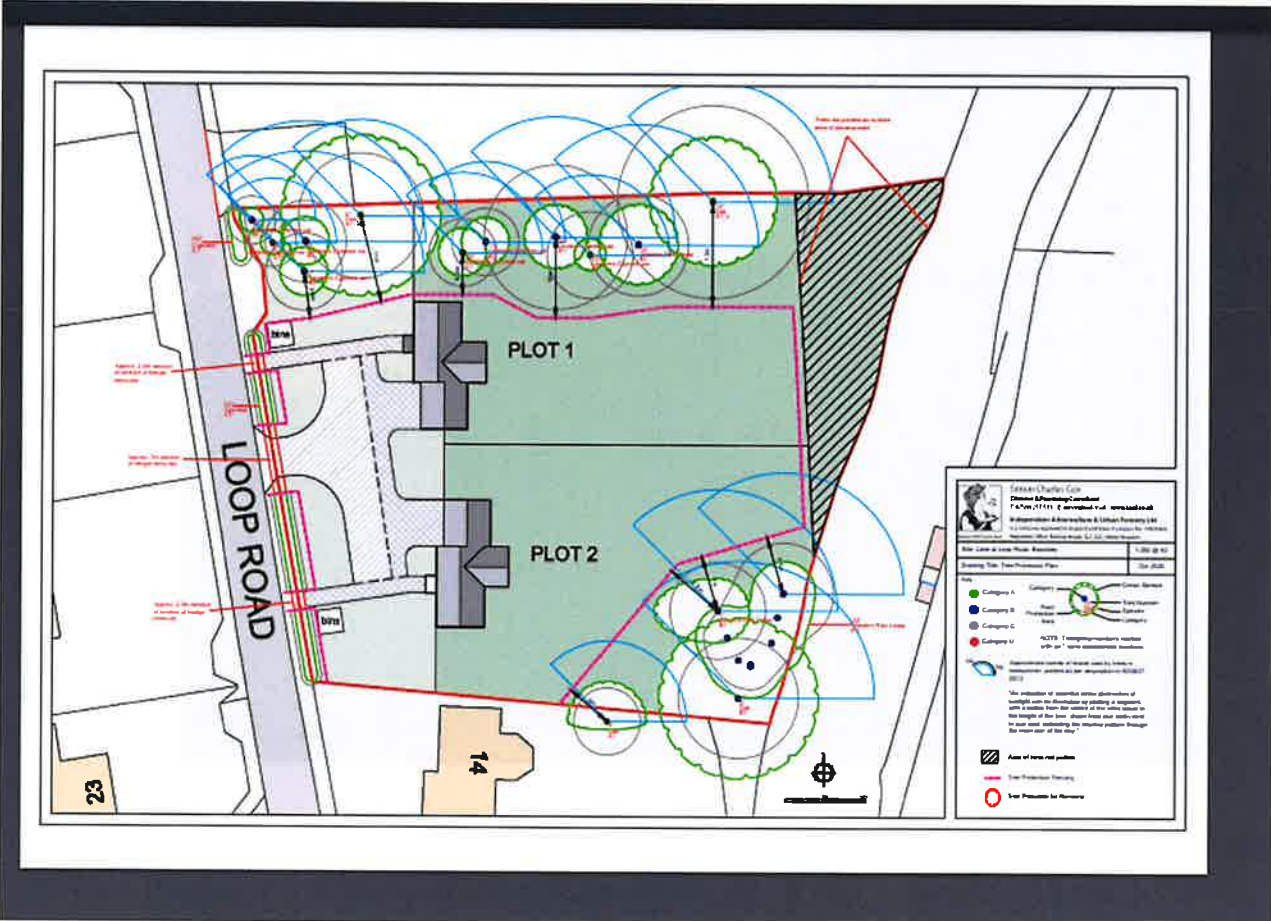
PLOT 1

PLOT 2

LOOP ROAD

bins

bins

14

23

Simon Charles Cox

Independent Arboriculture & Urban Forestry Ltd

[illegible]

Site: Land at Loop Road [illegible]

Drawing Title: Tree Protection Plan

Category A

Category B

Category C

Category U

Category

Root Protection Area

Crown Spread

Tree Number

Species

Category

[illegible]

Area of trees not yet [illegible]

Tree Protection Fencing

Tree Proposed for Removal